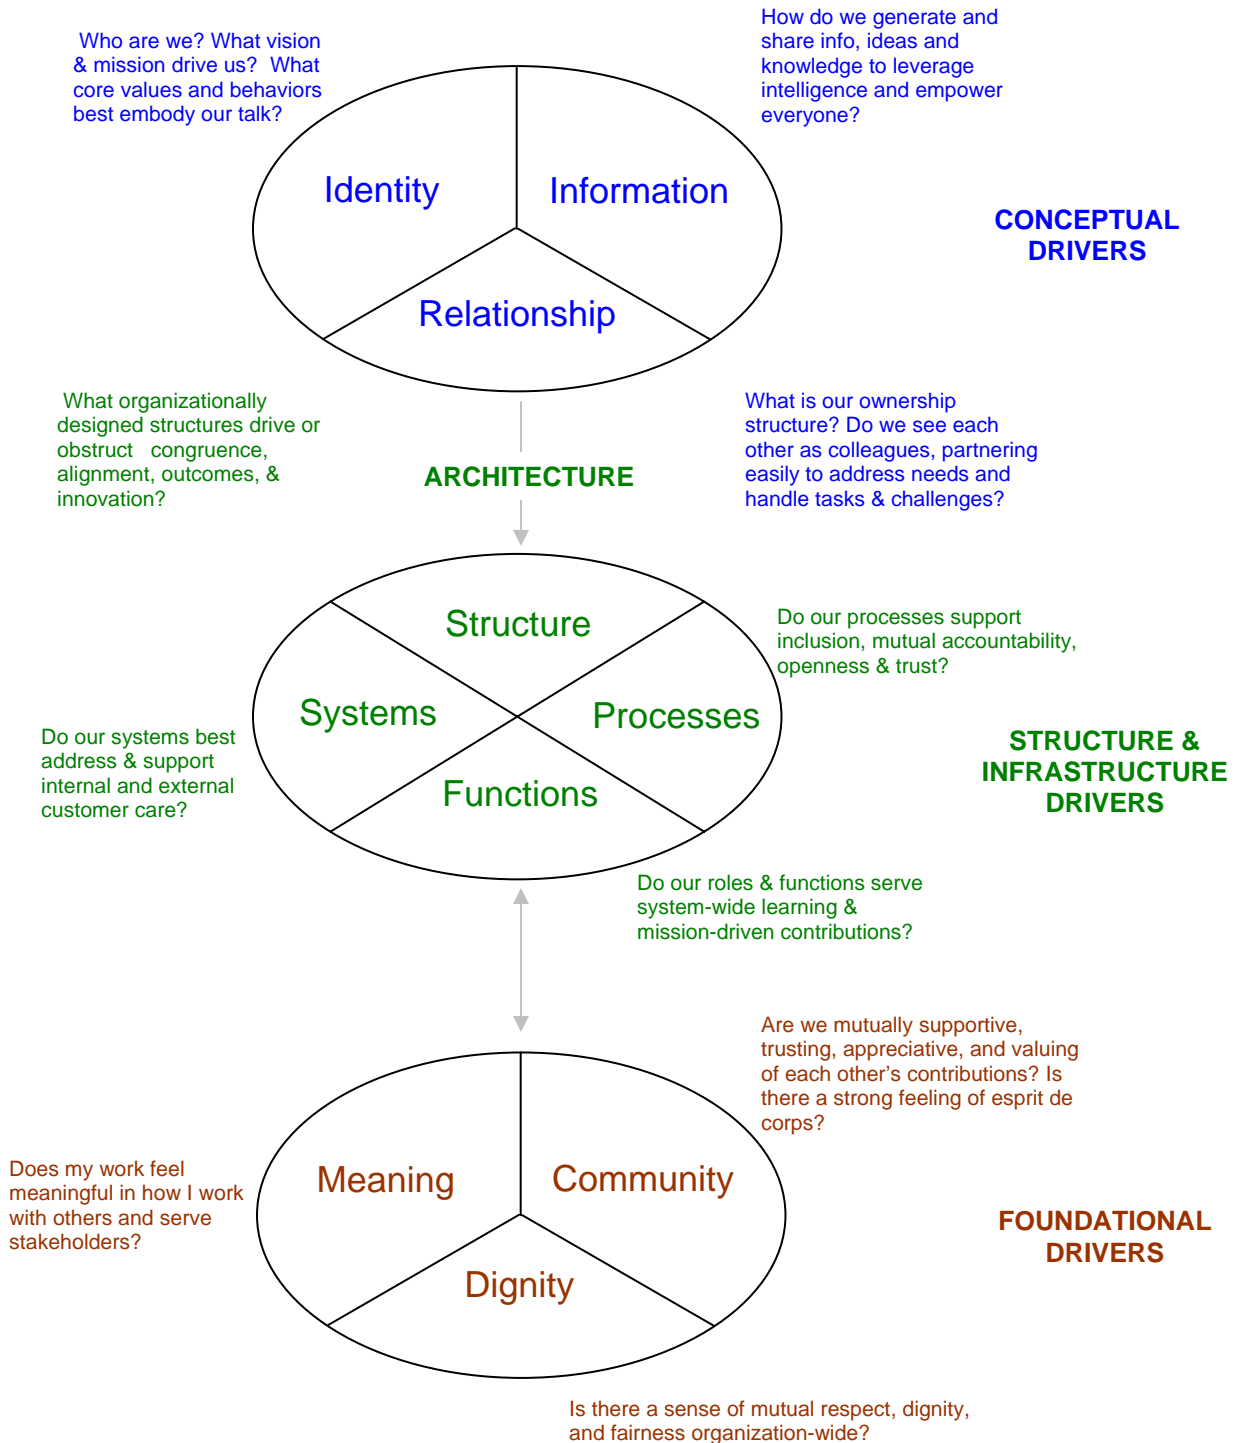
Who are we? What vision & mission drive us? What core values and behaviors best embody our talk?

How do we generate and share info, ideas and knowledge to leverage intelligence and empower everyone?

Identity

Information

Relationship

CONCEPTUAL DRIVERS

What organizationally designed structures drive or obstruct congruence, alignment, outcomes, & innovation?

ARCHITECTURE

What is our ownership structure? Do we see each other as colleagues, partnering easily to address needs and handle tasks & challenges?

Structure

Systems

Processes

Functions

Do our processes support inclusion, mutual accountability, openness & trust?

Do our systems best address & support internal and external customer care?

STRUCTURE & INFRASTRUCTURE DRIVERS

Do our roles & functions serve system-wide learning & mission-driven contributions?

Are we mutually supportive, trusting, appreciative, and valuing of each other’s contributions? Is there a strong feeling of esprit de corps?

Does my work feel meaningful in how I work with others and serve stakeholders?

Meaning

Community

Dignity

FOUNDATIONAL DRIVERS

Is there a sense of mutual respect, dignity, and fairness organization-wide?